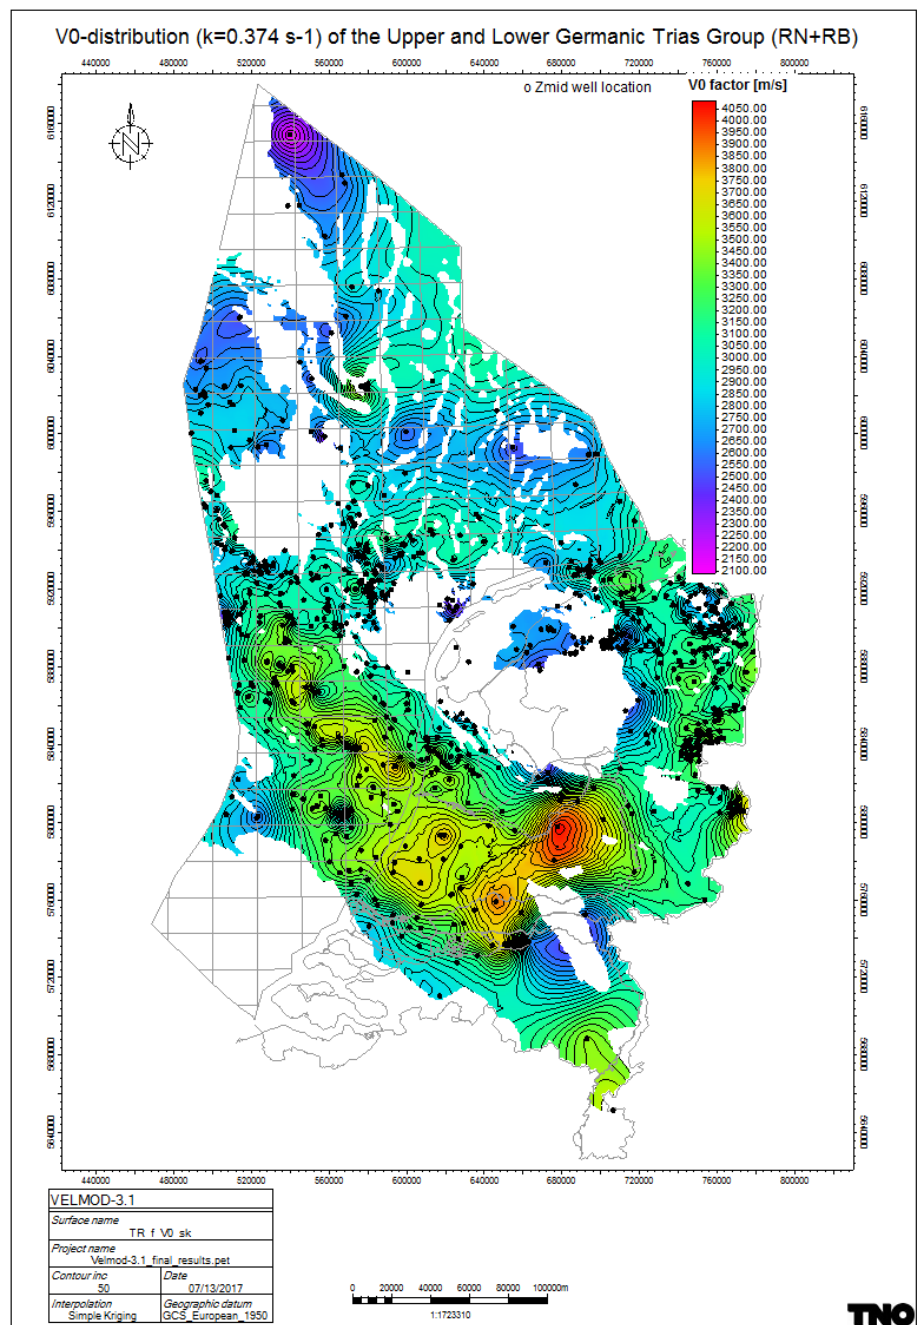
V0-distribution (k=0.374 s-1) of the Upper and Lower Germanic Trias Group (RN+RB)

440000 480000 520000 560000 600000 640000 680000 720000 760000 800000

o Zmid well location

V0 factor [m/s]
4050.00
4000.00
3950.00
3900.00
3850.00
3800.00
3750.00
3700.00
3650.00
3600.00
3550.00
3500.00
3450.00
3400.00
3350.00
3300.00
3250.00
3200.00
3150.00
3100.00
3050.00
3000.00
2950.00
2900.00
2850.00
2800.00
2750.00
2700.00
2650.00
2600.00
2550.00
2500.00
2450.00
2400.00
2350.00
2300.00
2250.00
2200.00
2150.00
2100.00

N

6160000 6120000 6080000 6040000 6000000 5960000 5920000 5880000 5840000 5800000 5760000 5720000 5680000 5640000

6160000 6120000 6080000 6040000 6000000 5960000 5920000 5880000 5840000 5800000 5760000 5720000 5680000 5640000

440000 480000 520000 560000 600000 640000 680000 720000 760000 800000

VELMOD-3.1

| Surface name | |
|---|---|
| TR_f_V0_sk | |
| Project name | |
| Velmod-3.1_final_results.pet | |
| Contour inc | Date |
| 50 | 07/13/2017 |
| Interpolation | Geographic datum |
| Simple Kriging | GCS_European_1950 |

0 20000 40000 60000 80000 100000m

1:1723310

TNO